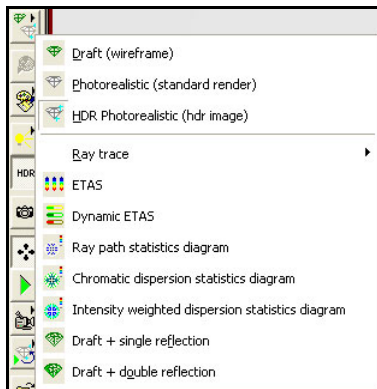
HDR

Draft (wireframe)

Photorealistic (standard render)

HDR Photorealistic (hdr image)

Ray trace

ETAS

Dynamic ETAS

Ray path statistics diagram

Chromatic dispersion statistics diagram

Intensity weighted dispersion statistics diagram

Draft + single reflection

Draft + double reflection